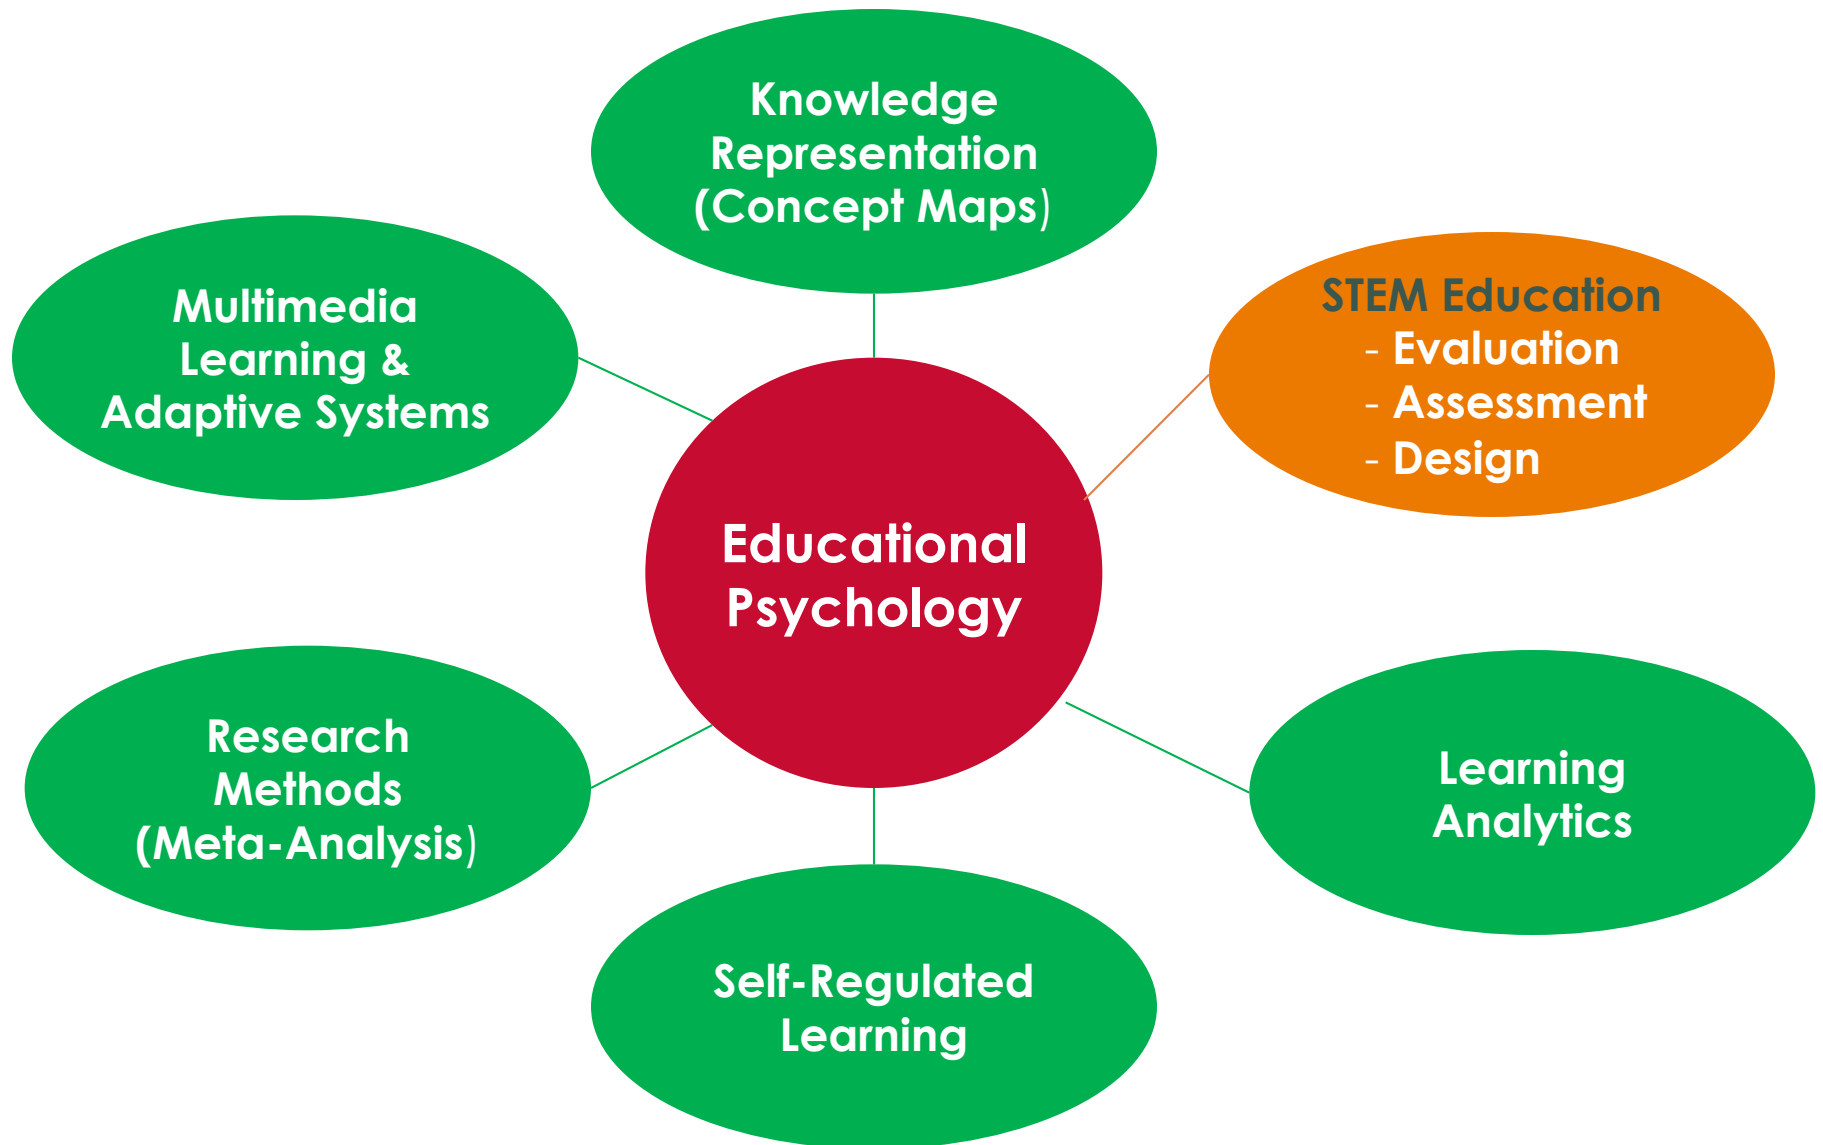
Knowledge Representation (Concept Maps)

Multimedia Learning & Adaptive Systems

STEM Education
- Evaluation
- Assessment
- Design

Educational Psychology

Research Methods (Meta-Analysis)

Learning Analytics

Self-Regulated Learning